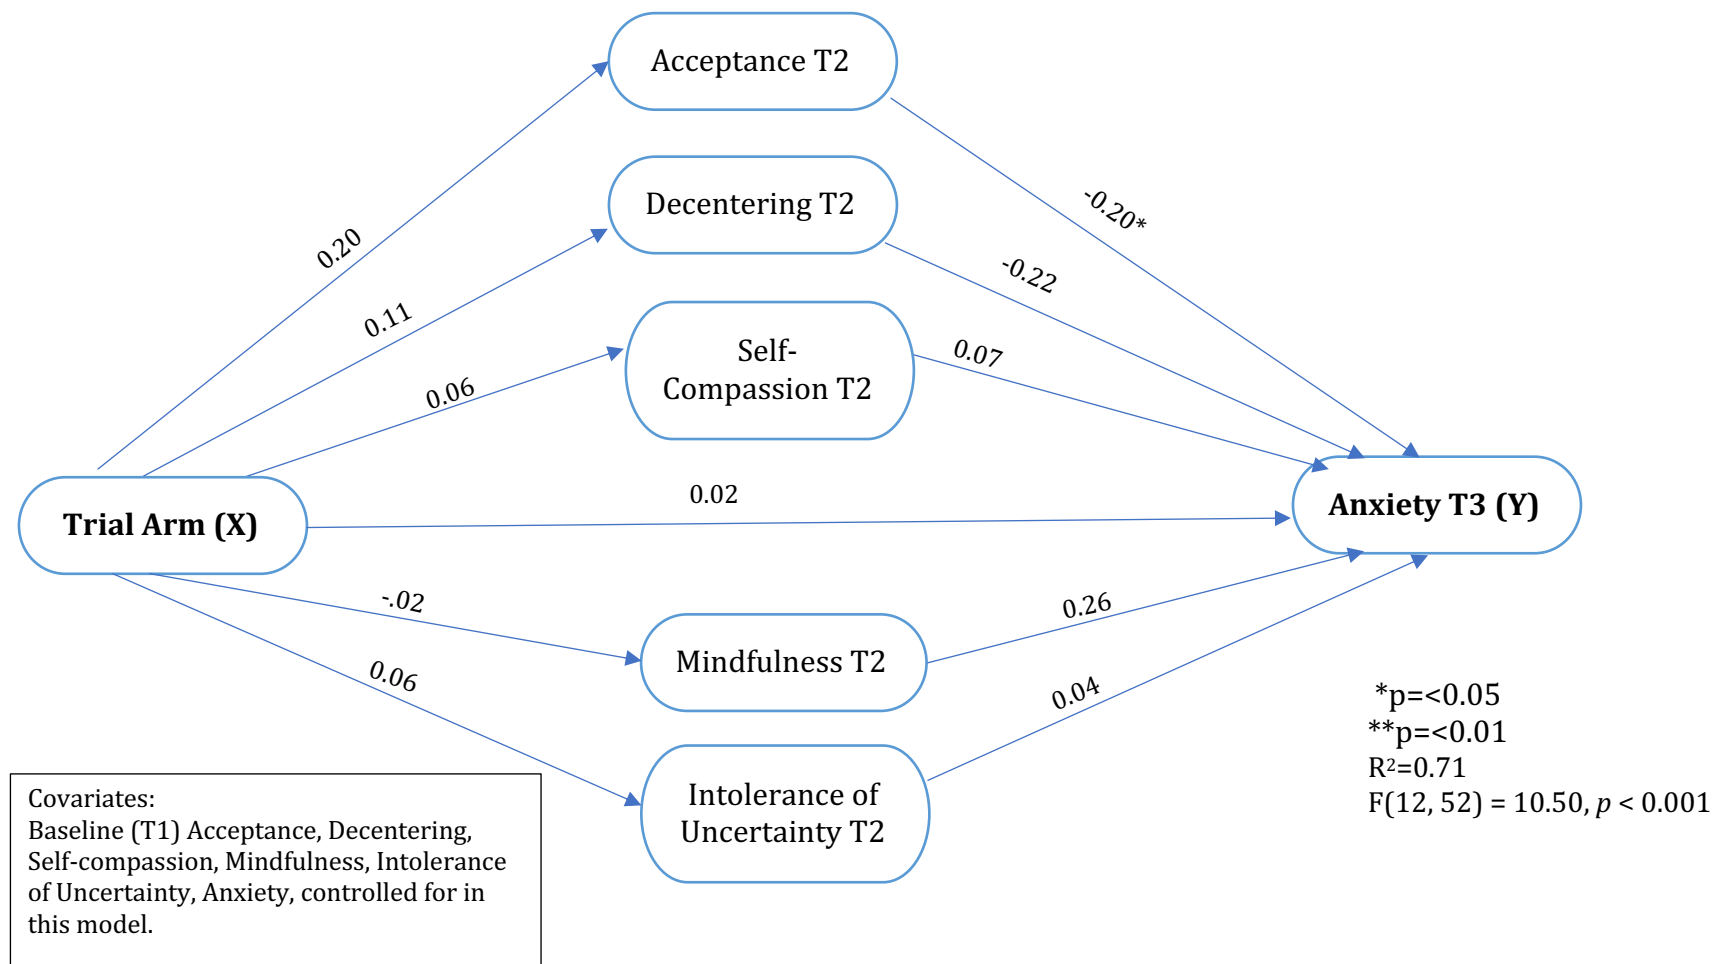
Acceptance T2

Decentering T2

Self-Compassion T2

0.20

0.11

0.06

-0.20*

-0.22

0.07

Trial Arm (X)

0.02

Anxiety T3 (Y)

-.02

0.06

0.26

0.04

Mindfulness T2

Intolerance of Uncertainty T2

*p=<0.05
**p=<0.01
$R^2$=0.71
F(12, 52) = 10.50, $p$ < 0.001

Covariates:
Baseline (T1) Acceptance, Decentering, Self-compassion, Mindfulness, Intolerance of Uncertainty, Anxiety, controlled for in this model.